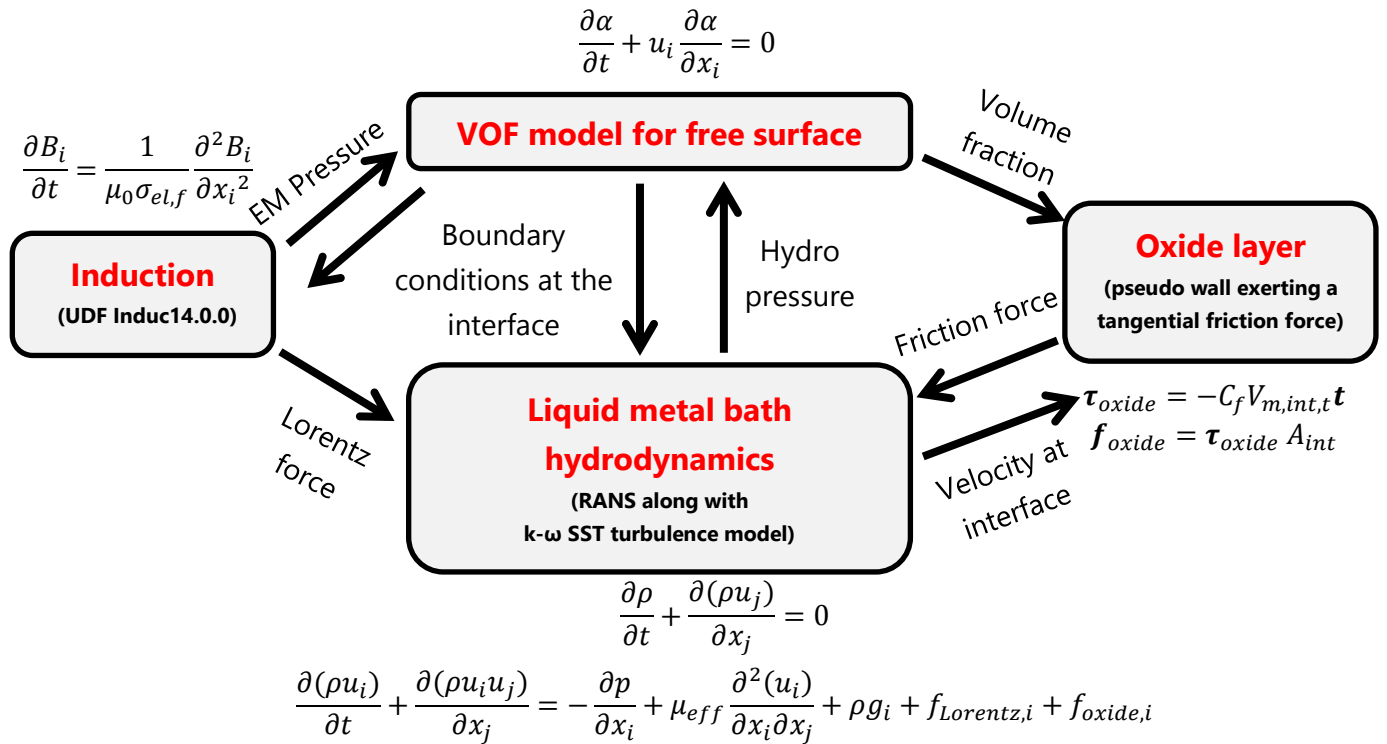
$\frac{\partial \alpha}{\partial t} + u_i \frac{\partial \alpha}{\partial x_i} = 0$

VOF model for free surface

$\frac{\partial B_i}{\partial t} = \frac{1}{\mu_0 \sigma_{el,f}} \frac{\partial^2 B_i}{\partial {x_i}^2}$

EM Pressure

Volume fraction

Induction

(UDF Induc14.0.0)

Boundary conditions at the interface

Hydro pressure

Oxide layer

(pseudo wall exerting a tangential friction force)

Friction force

Lorentz force

Liquid metal bath hydrodynamics

(RANS along with k-ω SST turbulence model)

$\boldsymbol{\tau}_{oxide} = -C_f V_{m,int,t} \boldsymbol{t}$

$\boldsymbol{f}_{oxide} = \boldsymbol{\tau}_{oxide} A_{int}$

Velocity at interface

$\frac{\partial \rho}{\partial t} + \frac{\partial (\rho u_j)}{\partial x_j} = 0$

$\frac{\partial (\rho u_i)}{\partial t} + \frac{\partial (\rho u_i u_j)}{\partial x_j} = -\frac{\partial p}{\partial x_i} + \mu_{eff} \frac{\partial^2 (u_i)}{\partial x_i \partial x_j} + \rho g_i + f_{Lorentz,i} + f_{oxide,i}$